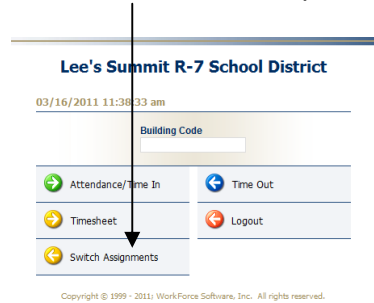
Lee's Summit R-7 School District

03/16/2011 11:38:33 am

Building Code

Attendance/Time In

Time Out

Timesheet

Logout

Switch Assignments

Copyright © 1999 - 2011: WorkForce Software, Inc. All rights reserved.